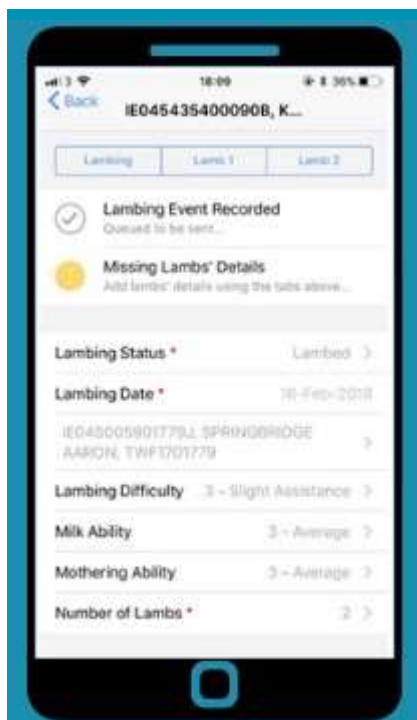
3 18:09 36%

< Back IE0454354000908, K...

Lambing | Lamb 1 | Lamb 2

Lambing Event Recorded
Queued to be sent...

Missing Lambs' Details
Add lambs' details using the tabs above...

Lambing Status * Lambed >

Lambing Date * 16-Feb-2018

IE045005901779JL SPRINGBRIDGE AARON, TWF1701779 >

Lambing Difficulty 3 - Slight Assistance >

Milk Ability 3 - Average >

Mothering Ability 3 - Average >

Number of Lambs * 2 >